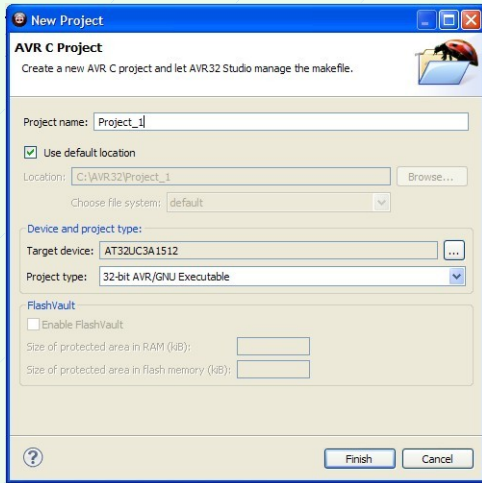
New Project

AVR C Project

Create a new AVR C project and let AVR32 Studio manage the makefile.

Project name: Project_1

Use default location

Location: C:\AVR32\Project_1

Browse...

Choose file system: default

Device and project type:

Target device: AT32UC3A1512

...

Project type: 32-bit AVR/GNU Executable

FlashVault

Enable FlashVault

Size of protected area in RAM (kiB):

Size of protected area in flash memory (kiB):

?

Finish

Cancel